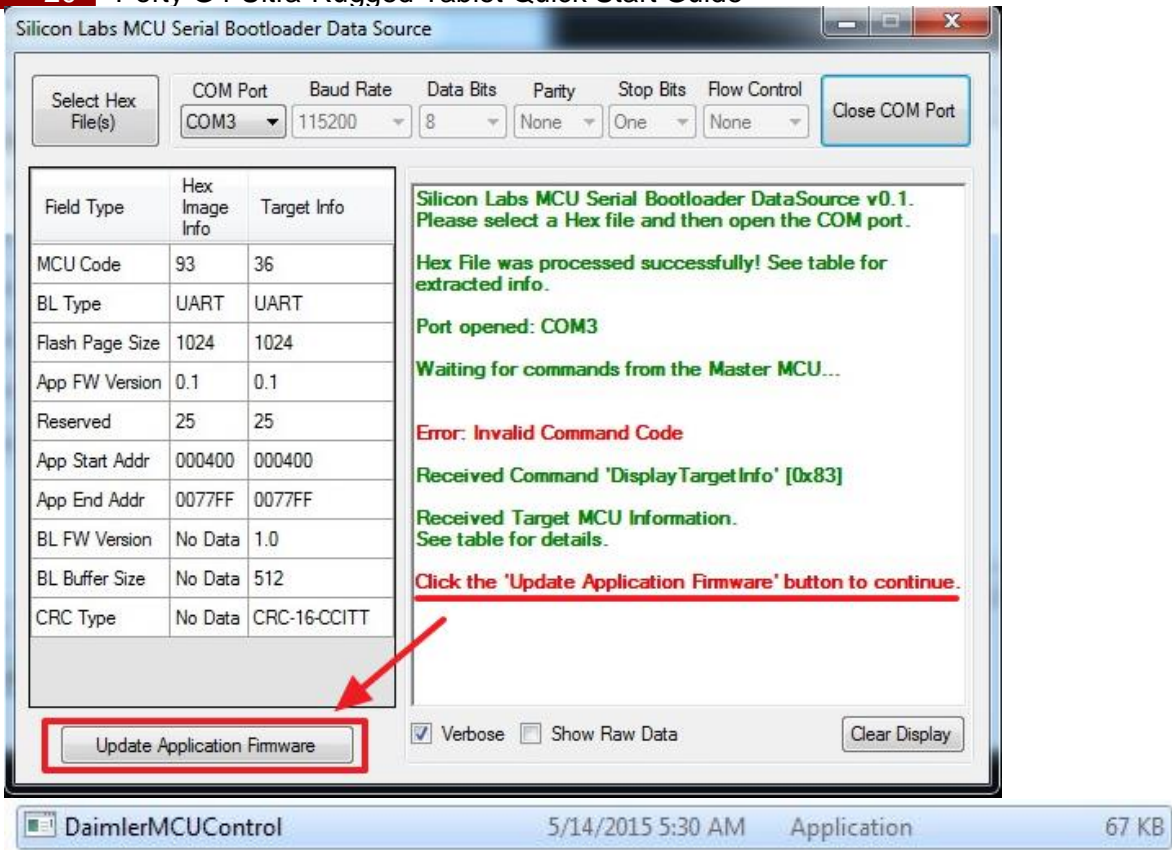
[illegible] Ultra Rugged Tablet Quick Start Guide

Silicon Labs MCU Serial Bootloader Data Source

Select Hex File(s)

COM Port: COM3

Baud Rate: 115200

Data Bits: 8

Parity: None

Stop Bits: One

Flow Control: None

Close COM Port

| Field Type | Hex Image Info | Target Info |
|---|---|---|
| MCU Code | 93 | 36 |
| BL Type | UART | UART |
| Flash Page Size | 1024 | 1024 |
| App FW Version | 0.1 | 0.1 |
| Reserved | 25 | 25 |
| App Start Addr | 000400 | 000400 |
| App End Addr | 0077FF | 0077FF |
| BL FW Version | No Data | 1.0 |
| BL Buffer Size | No Data | 512 |
| CRC Type | No Data | CRC-16-CCITT |

Silicon Labs MCU Serial Bootloader DataSource v0.1.
Please select a Hex file and then open the COM port.

Hex File was processed successfully! See table for extracted info.

Port opened: COM3

Waiting for commands from the Master MCU...

Error: Invalid Command Code

Received Command 'DisplayTargetInfo' [0x83]

Received Target MCU Information.
See table for details.

Click the 'Update Application Firmware' button to continue.

Update Application Firmware

Verbose

Show Raw Data

Clear Display

DaimlerMCUControl 5/14/2015 5:30 AM Application 67 KB